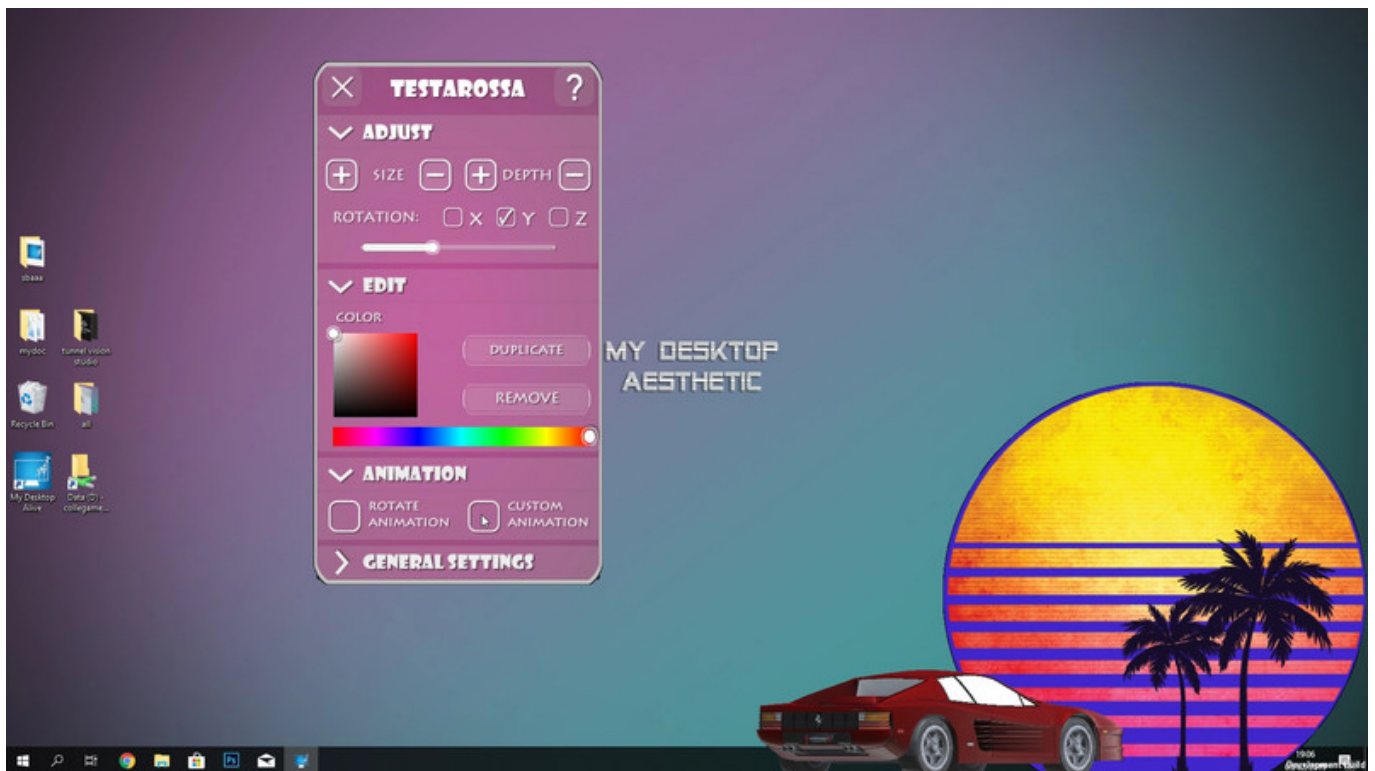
TESTAROSSA
?
ADJUST
SIZE
DEPTH
ROTATION: X Y Z
EDIT
COLOR
DUPLICATE
REMOVE
ANIMATION
ROTATE ANIMATION
CUSTOM ANIMATION
GENERAL SETTINGS

MY DESKTOP AESTHETIC

sbaaa
mydoc
tunnel vision studio
Recycle Bin
all
My Desktop Alive
Data (D) - collegame...

19:06
Development Build